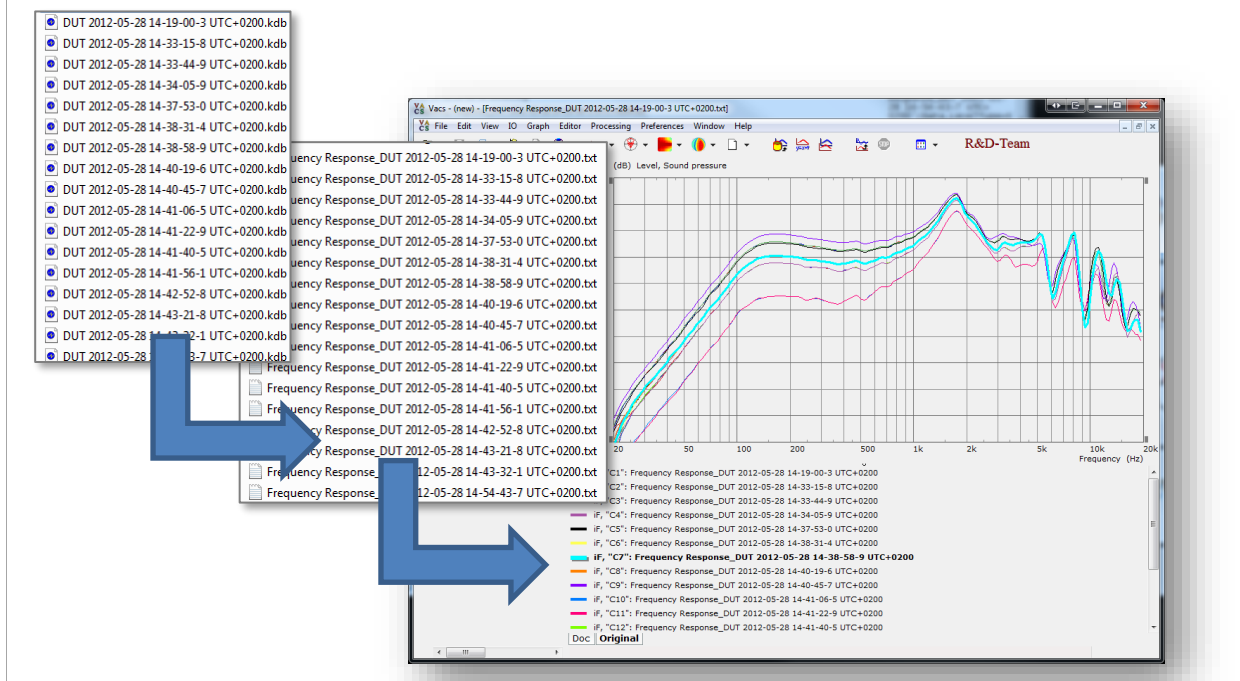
DUT 2012-05-28 14-19-00-3 UTC+0200.kdb
DUT 2012-05-28 14-33-15-8 UTC+0200.kdb
DUT 2012-05-28 14-33-44-9 UTC+0200.kdb
DUT 2012-05-28 14-34-05-9 UTC+0200.kdb
DUT 2012-05-28 14-37-53-0 UTC+0200.kdb
DUT 2012-05-28 14-38-31-4 UTC+0200.kdb
DUT 2012-05-28 14-38-58-9 UTC+0200.kdb
DUT 2012-05-28 14-40-19-6 UTC+0200.kdb
DUT 2012-05-28 14-40-45-7 UTC+0200.kdb
DUT 2012-05-28 14-41-06-5 UTC+0200.kdb
DUT 2012-05-28 14-41-22-9 UTC+0200.kdb
DUT 2012-05-28 14-41-40-5 UTC+0200.kdb
DUT 2012-05-28 14-41-56-1 UTC+0200.kdb
DUT 2012-05-28 14-42-52-8 UTC+0200.kdb
DUT 2012-05-28 14-43-21-8 UTC+0200.kdb
DUT 2012-05-28 14-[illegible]2-1 UTC+0200.kdb
DUT 2012-05-28 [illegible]3-7 UTC+0200.kdb

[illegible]quency Response_DUT 2012-05-28 14-19-00-3 UTC+0200.txt
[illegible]quency Response_DUT 2012-05-28 14-33-15-8 UTC+0200.txt
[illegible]quency Response_DUT 2012-05-28 14-33-44-9 UTC+0200.txt
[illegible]quency Response_DUT 2012-05-28 14-34-05-9 UTC+0200.txt
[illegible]quency Response_DUT 2012-05-28 14-37-53-0 UTC+0200.txt
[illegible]quency Response_DUT 2012-05-28 14-38-31-4 UTC+0200.txt
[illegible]quency Response_DUT 2012-05-28 14-38-58-9 UTC+0200.txt
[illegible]quency Response_DUT 2012-05-28 14-40-19-6 UTC+0200.txt
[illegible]quency Response_DUT 2012-05-28 14-40-45-7 UTC+0200.txt
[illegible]quency Response_DUT 2012-05-28 14-41-06-5 UTC+0200.txt
Frequency Response_DUT 2012-05-28 14-41-22-9 UTC+0200.txt
Frequency Response_DUT 2012-05-28 14-41-40-5 UTC+0200.txt
Frequency Response_DUT 2012-05-28 14-41-56-1 UTC+0200.txt
Frequency Response_DUT 2012-05-28 14-42-52-8 UTC+0200.txt
Frequency Response_DUT 2012-05-28 14-43-21-8 UTC+0200.txt
Frequency Response_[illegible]12-05-28 14-43-32-1 UTC+0200.txt
Frequency Response_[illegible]12-05-28 14-54-43-7 UTC+0200.txt

Vacs - (new) - [Frequency Response_DUT 2012-05-28 14-19-00-3 UTC+0200.txt]
File Edit View IO Graph Editor Processing Preferences Window Help
R&D-Team
(dB) Level, Sound pressure
20 50 100 200 500 1k 2k 5k 10k 20k
Frequency (Hz)
"C1": Frequency Response_DUT 2012-05-28 14-19-00-3 UTC+0200
"C2": Frequency Response_DUT 2012-05-28 14-33-15-8 UTC+0200
"C3": Frequency Response_DUT 2012-05-28 14-33-44-9 UTC+0200
iF, "C4": Frequency Response_DUT 2012-05-28 14-34-05-9 UTC+0200
iF, "C5": Frequency Response_DUT 2012-05-28 14-37-53-0 UTC+0200
iF, "C6": Frequency Response_DUT 2012-05-28 14-38-31-4 UTC+0200
iF, "C7": Frequency Response_DUT 2012-05-28 14-38-58-9 UTC+0200
iF, "C8": Frequency Response_DUT 2012-05-28 14-40-19-6 UTC+0200
iF, "C9": Frequency Response_DUT 2012-05-28 14-40-45-7 UTC+0200
iF, "C10": Frequency Response_DUT 2012-05-28 14-41-06-5 UTC+0200
iF, "C11": Frequency Response_DUT 2012-05-28 14-41-22-9 UTC+0200
iF, "C12": Frequency Response_DUT 2012-05-28 14-41-40-5 UTC+0200
Doc Original